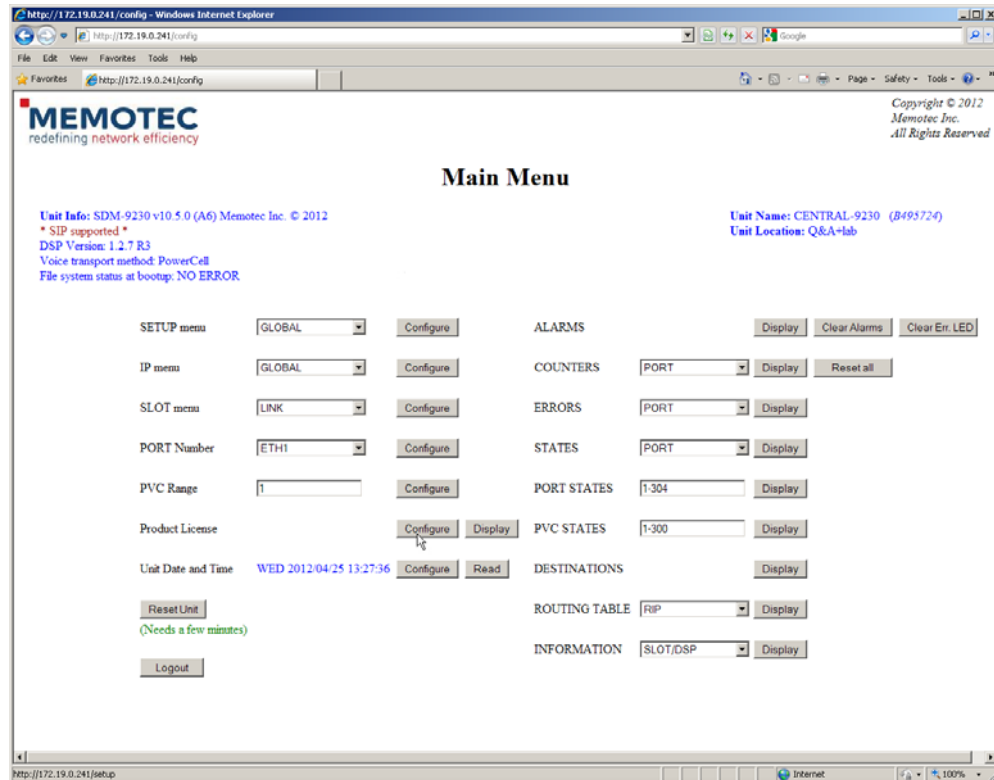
http://172.19.0.241/config - Windows Internet Explorer

http://172.19.0.241/config

Google

File Edit View Favorites Tools Help

Favorites http://172.19.0.241/config

Page • Safety • Tools •

MEMOTEC
redefining network efficiency

Copyright © 2012
Memotec Inc.
All Rights Reserved

Main Menu

Unit Info: SDM-9230 v10.5.0 (A6) Memotec Inc. © 2012
* SIP supported *
DSP Version: 1.2.7 R3
Voice transport method: PowerCell
File system status at bootup: NO ERROR

Unit Name: CENTRAL-9230 (B495724)
Unit Location: Q&A+lab

SETUP menu GLOBAL Configure

IP menu GLOBAL Configure

SLOT menu LINK Configure

PORT Number ETH1 Configure

PVC Range 1 Configure

Product License Configure Display

Unit Date and Time WED 2012/04/25 13:27:36 Configure Read

Reset Unit
(Needs a few minutes)

Logout

ALARMS Display Clear Alarms Clear Err. LED

COUNTERS PORT Display Reset all

ERRORS PORT Display

STATES PORT Display

PORT STATES 1-304 Display

PVC STATES 1-300 Display

DESTINATIONS Display

ROUTING TABLE RIP Display

INFORMATION SLOT/DSP Display

http://172.19.0.241/setup

Internet

100%